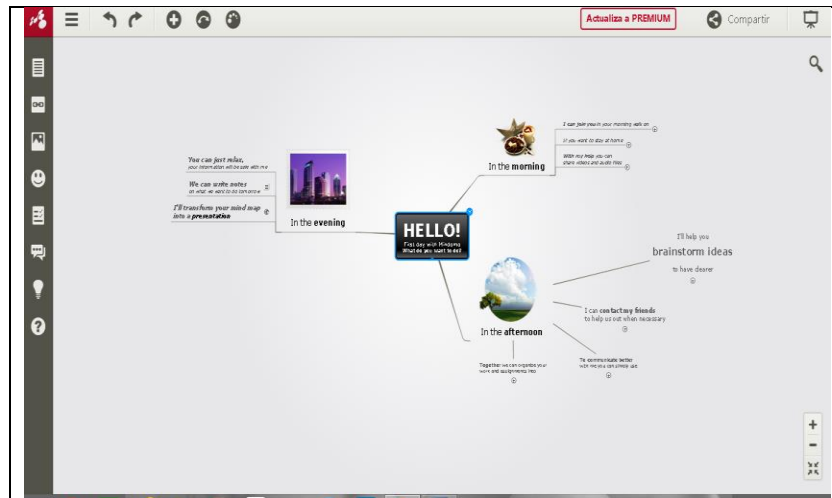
Actualiza a PREMIUM

Compartir

HELLO!

First day with Mindomo
What do you want to do?

In the morning

I can join you in your morning walk

If you want to stay at home

With my help you can share videos and audio files

In the evening

You can just relax,
your information will be safe with me

We can write notes
on what we want to do tomorrow

I'll transform your mind map into a presentation

In the afternoon

I'll help you
brainstorm ideas
to have dinner

I can contact my friends
to help us out when necessary

To communicate better with me as a consultant ask

Together we can organize your work and assignments too

+
-